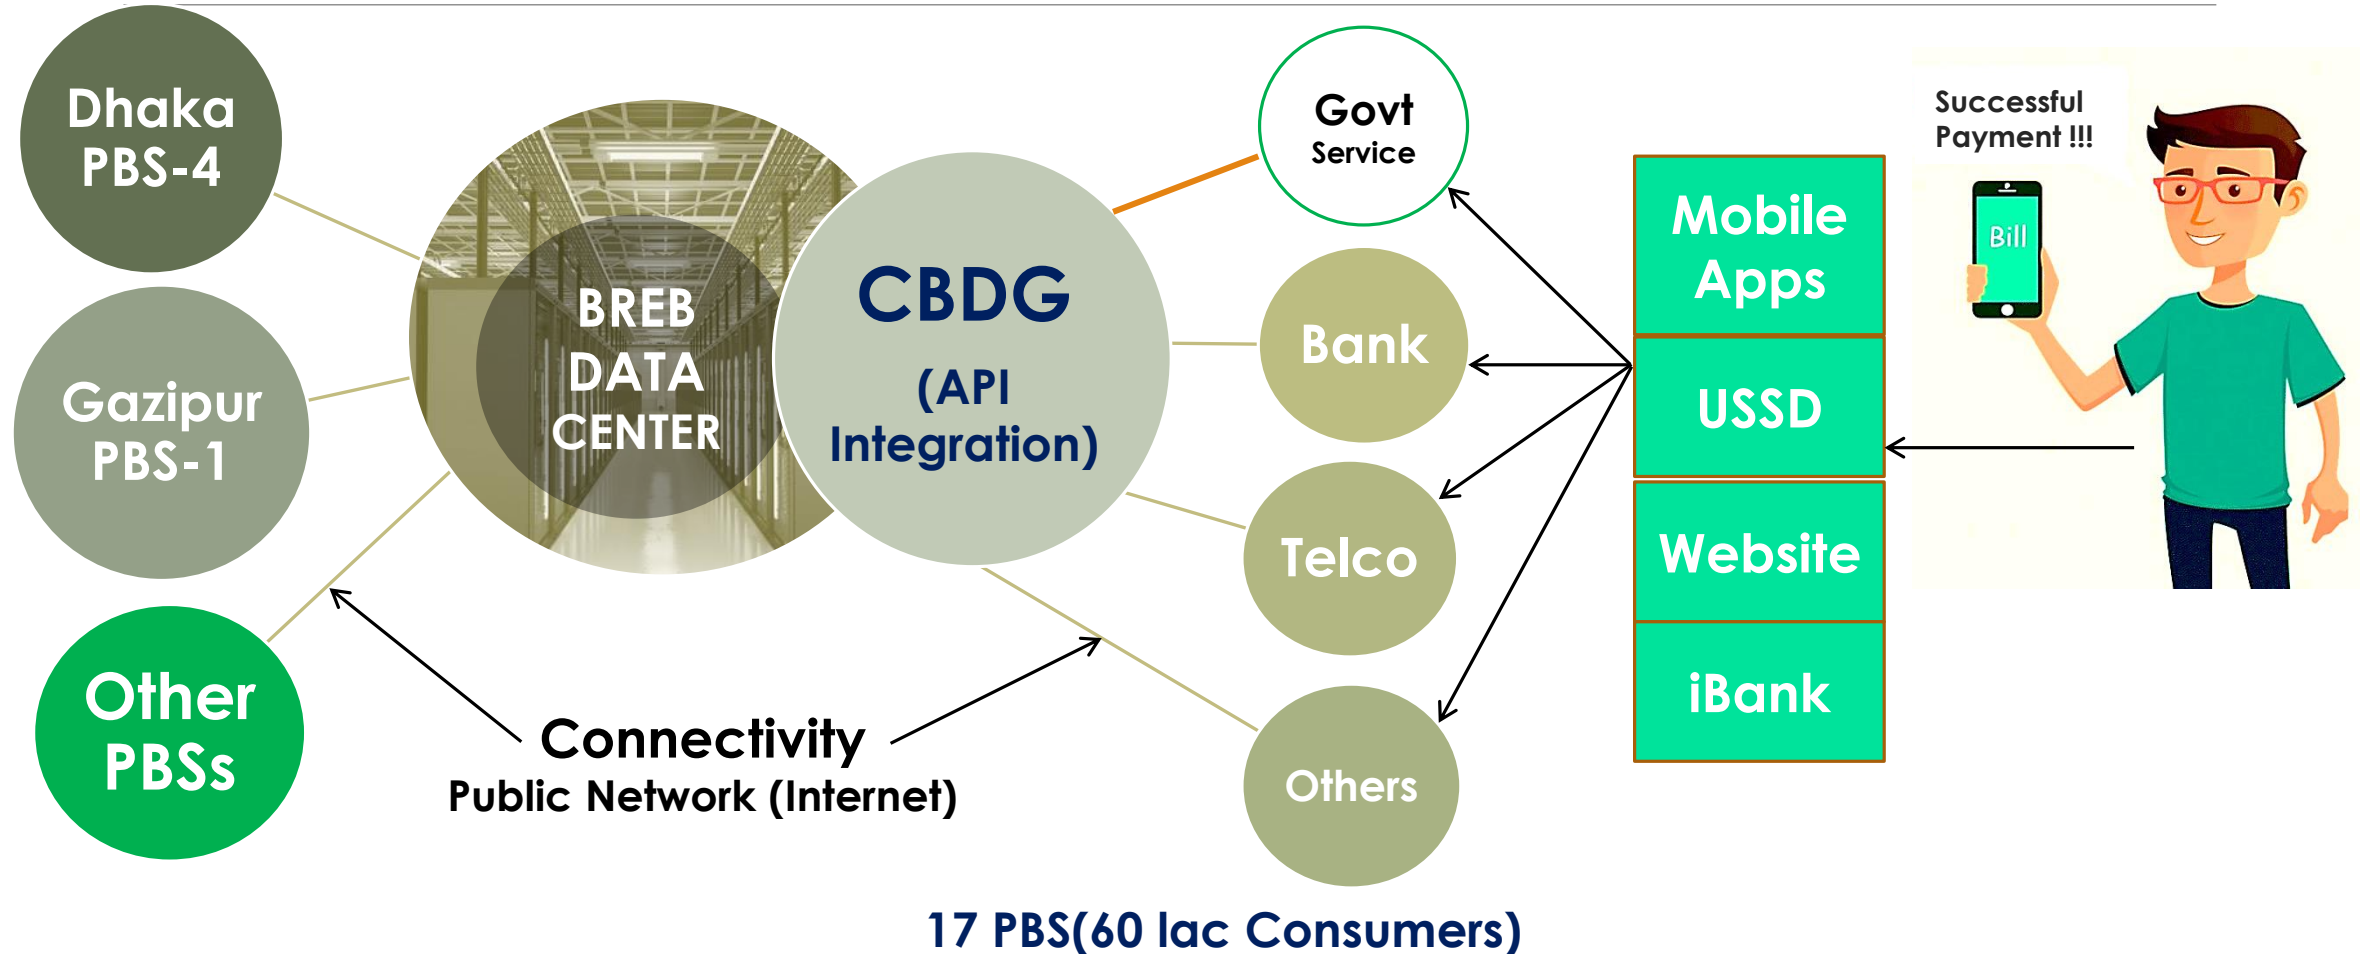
Dhaka PBS-4

Gazipur PBS-1

Other PBSs

BREB DATA CENTER

CBDG (API Integration)

Govt Service

Bank

Telco

Others

Mobile Apps

USSD

Website

iBank

Successful Payment !!!

Bill

Connectivity
Public Network (Internet)

17 PBS(60 lac Consumers)